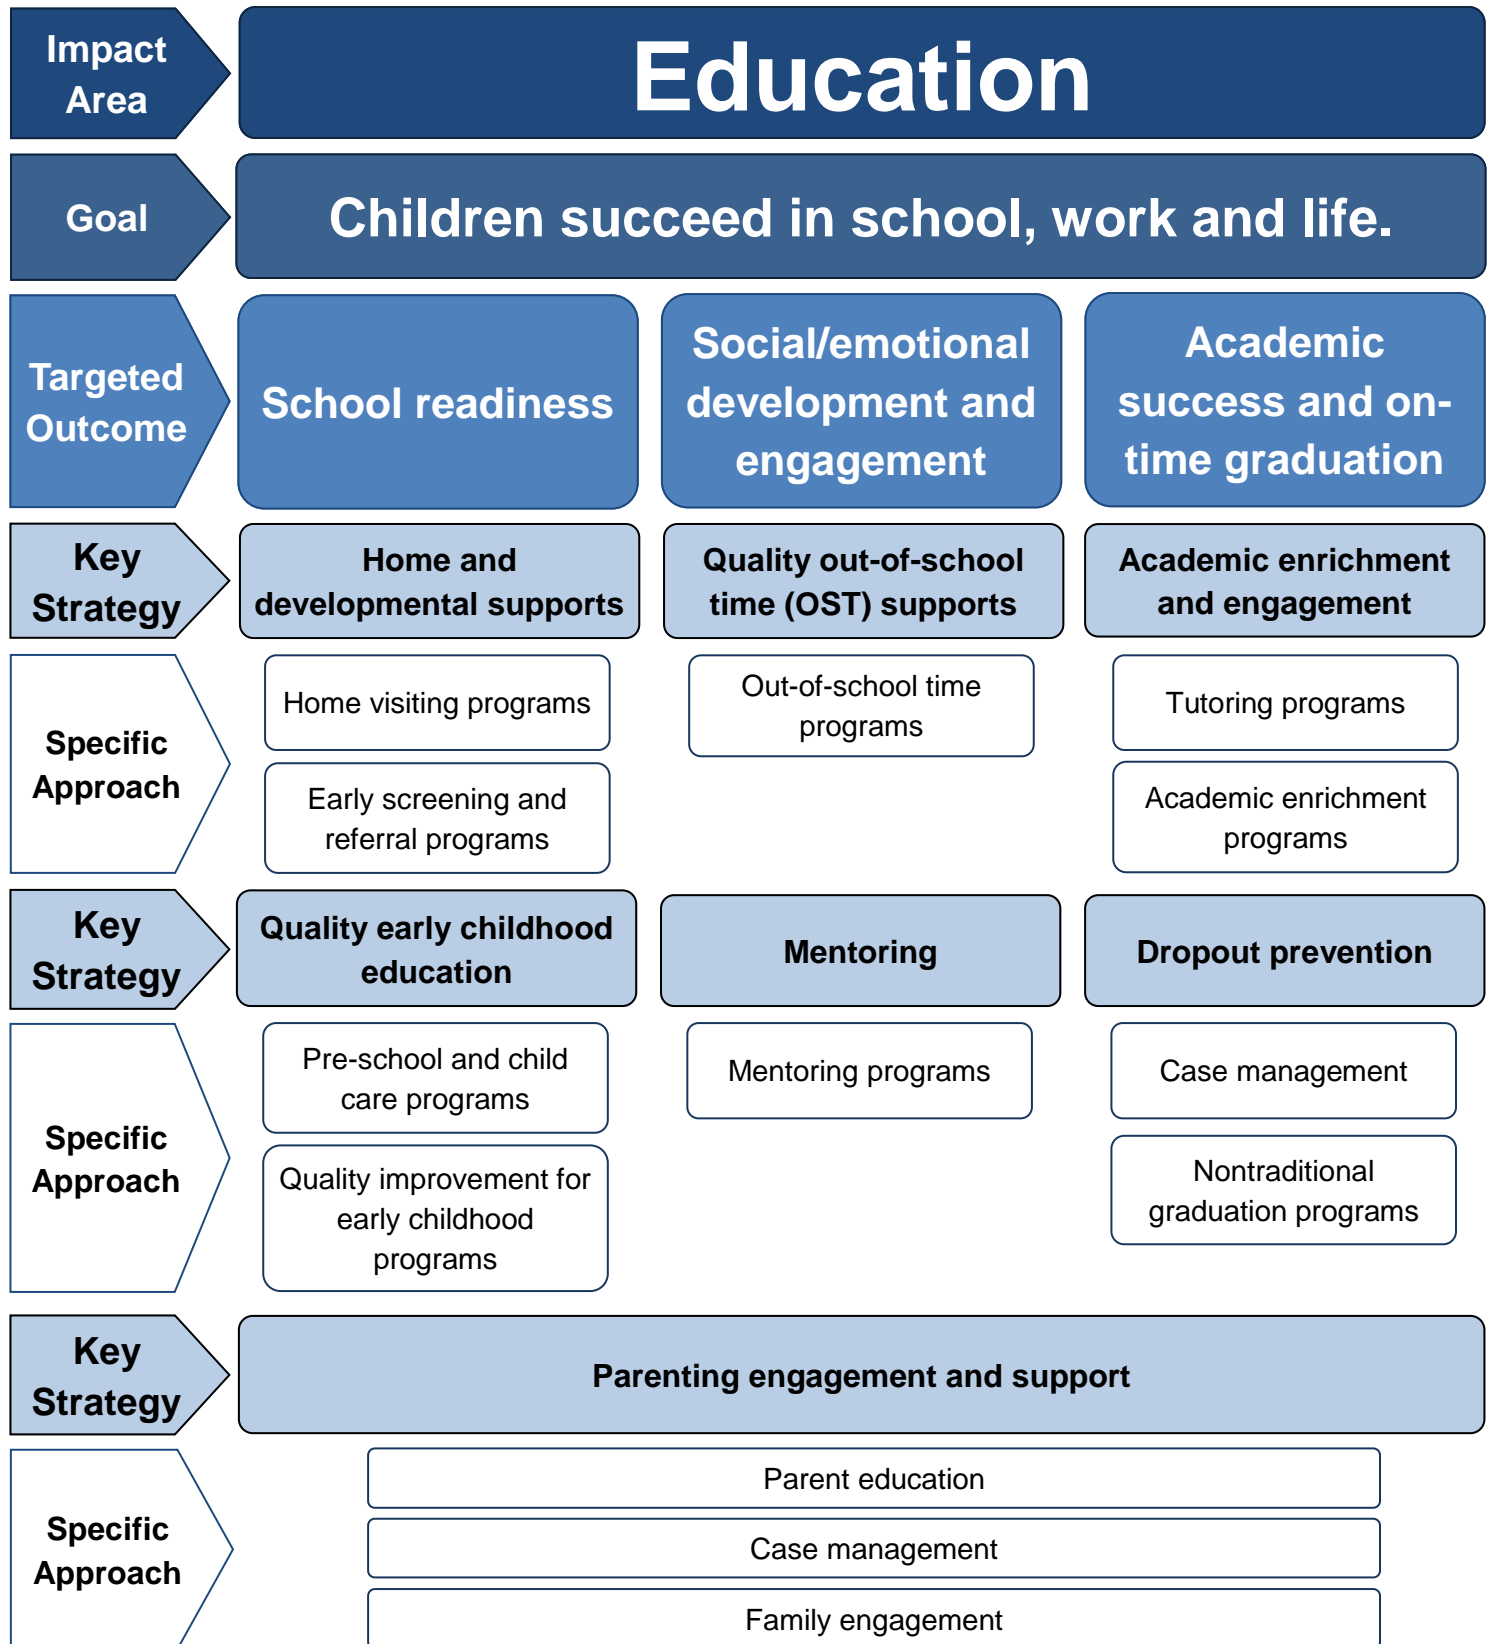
Impact Area

Education

Goal

Children succeed in school, work and life.

Targeted Outcome

School readiness

Social/emotional development and engagement

Academic success and on-time graduation

Key Strategy

Home and developmental supports

Quality out-of-school time (OST) supports

Academic enrichment and engagement

Specific Approach

Home visiting programs

Early screening and referral programs

Out-of-school time programs

Tutoring programs

Academic enrichment programs

Key Strategy

Quality early childhood education

Mentoring

Dropout prevention

Specific Approach

Pre-school and child care programs

Quality improvement for early childhood programs

Mentoring programs

Case management

Nontraditional graduation programs

Key Strategy

Parenting engagement and support

Specific Approach

Parent education

Case management

Family engagement